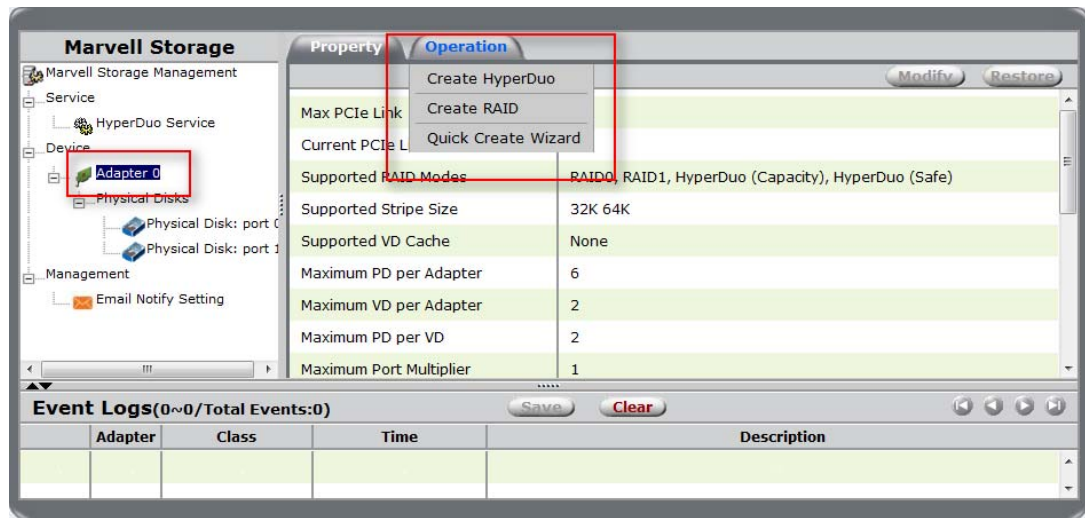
Marvell Storage

Marvell Storage Management
Service
HyperDuo Service
Device
Adapter 0
Physical Disks
Physical Disk: port 0
Physical Disk: port 1
Management
Email Notify Setting

Property
Operation

Create HyperDuo
Create RAID
Quick Create Wizard

Modify
Restore

| | |
|---|---|
| Max PCIe Link | |
| Current PCIe L | |
| Supported RAID Modes | RAID0, RAID1, HyperDuo (Capacity), HyperDuo (Safe) |
| Supported Stripe Size | 32K 64K |
| Supported VD Cache | None |
| Maximum PD per Adapter | 6 |
| Maximum VD per Adapter | 2 |
| Maximum PD per VD | 2 |
| Maximum Port Multiplier | 1 |

Event Logs(0~0/Total Events:0)
Save
Clear

| Adapter | Class | Time | Description |
|---|---|---|---|
| | | | |